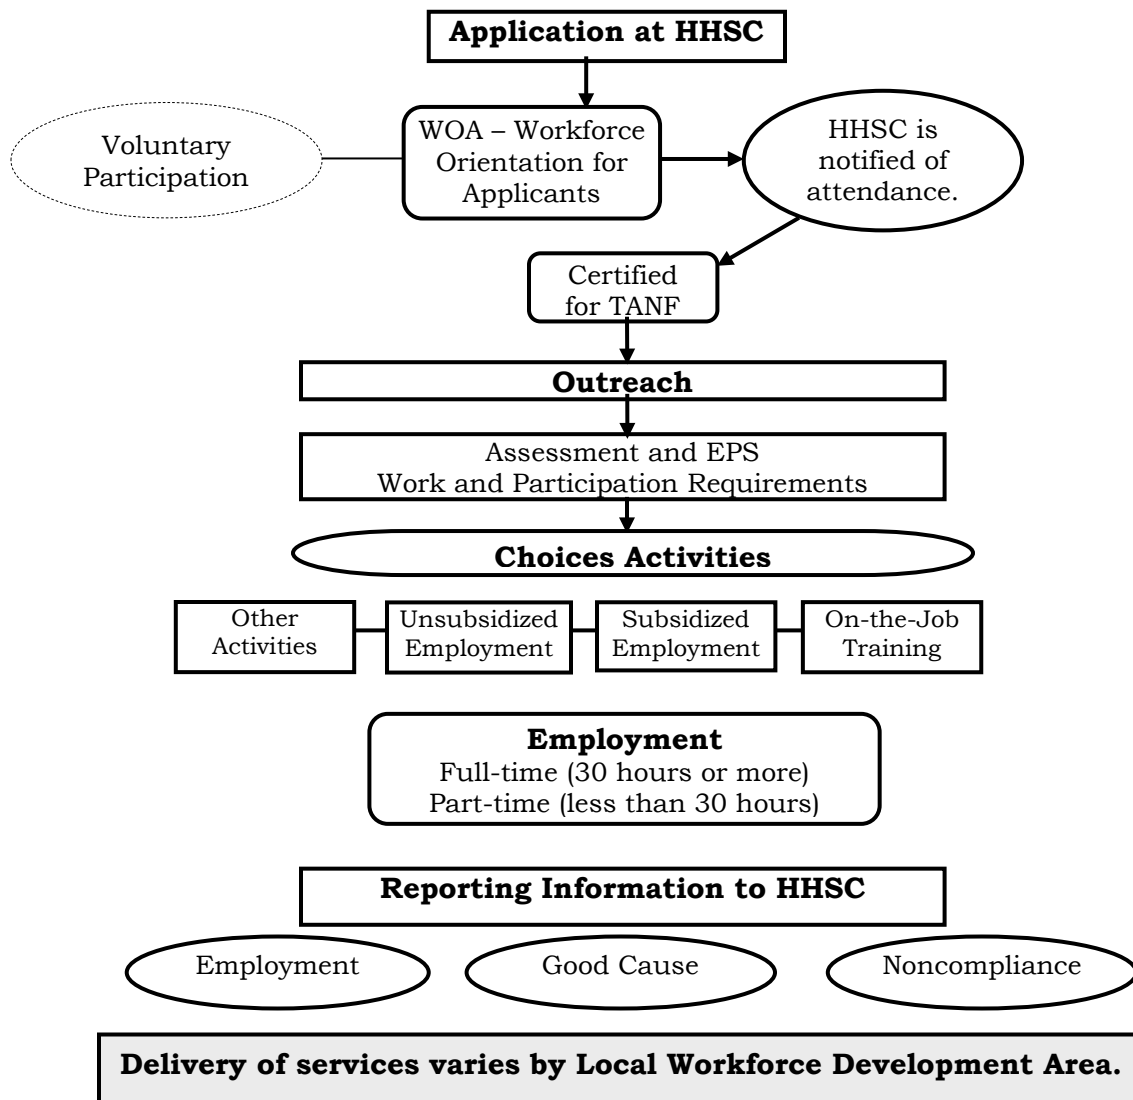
Application at HHSC

Voluntary Participation

WOA – Workforce Orientation for Applicants

HHSC is notified of attendance.

Certified for TANF

Outreach

Assessment and EPS
Work and Participation Requirements

Choices Activities

Other Activities

Unsubsidized Employment

Subsidized Employment

On-the-Job Training

Employment
Full-time (30 hours or more)
Part-time (less than 30 hours)

Reporting Information to HHSC

Employment

Good Cause

Noncompliance

Delivery of services varies by Local Workforce Development Area.